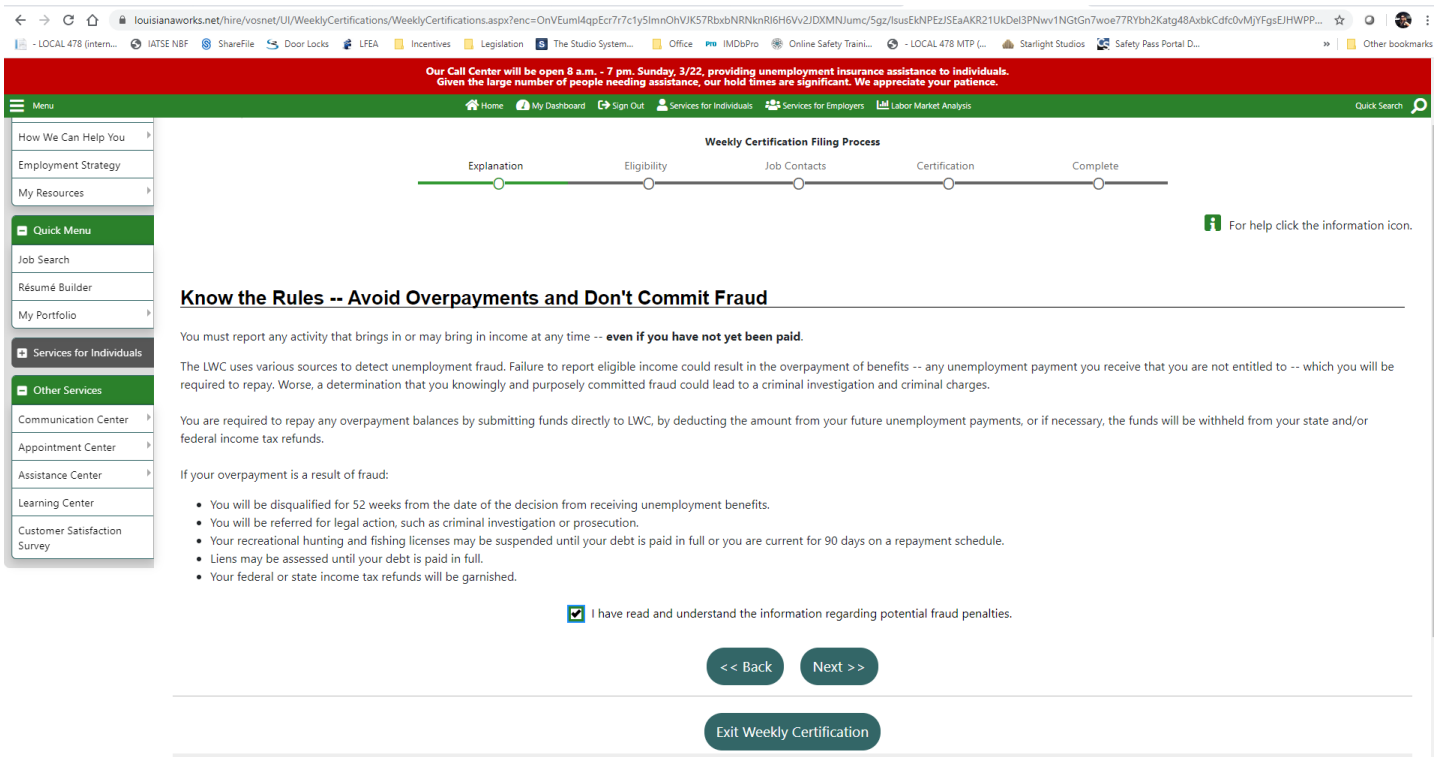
louisianaworks.net/hire/vosnet/UI/WeeklyCertifications/WeeklyCertifications.aspx?enc=OnVEumI4qpEcr7r7c1y5ImnOhVJK57RbxbNRNknRI6H6Vv2JDXMNJumc/5gz/IsusEkNPEzJSEaAKR21UkDel3PNwv1NGtGn7woe77RYbh2Katg48AxbkCdfc0vMjYFgsEJHWPP...

- LOCAL 478 (intern... IATSE NBF ShareFile Door Locks LFEA Incentives Legislation The Studio System... Office IMDbPro Online Safety Traini... - LOCAL 478 MTP (... Starlight Studios Safety Pass Portal D... » Other bookmarks

Our Call Center will be open 8 a.m. - 7 pm. Sunday, 3/22, providing unemployment insurance assistance to individuals.
Given the large number of people needing assistance, our hold times are significant. We appreciate your patience.

Menu

Home My Dashboard Sign Out Services for Individuals Services for Employers Labor Market Analysis

Quick Search

How We Can Help You
Employment Strategy
My Resources

Quick Menu
Job Search
Résumé Builder
My Portfolio

Services for Individuals

Other Services
Communication Center
Appointment Center
Assistance Center
Learning Center
Customer Satisfaction Survey

Weekly Certification Filing Process

Explanation Eligibility Job Contacts Certification Complete

For help click the information icon.

Know the Rules -- Avoid Overpayments and Don't Commit Fraud

You must report any activity that brings in or may bring in income at any time -- even if you have not yet been paid.

The LWC uses various sources to detect unemployment fraud. Failure to report eligible income could result in the overpayment of benefits -- any unemployment payment you receive that you are not entitled to -- which you will be required to repay. Worse, a determination that you knowingly and purposely committed fraud could lead to a criminal investigation and criminal charges.

You are required to repay any overpayment balances by submitting funds directly to LWC, by deducting the amount from your future unemployment payments, or if necessary, the funds will be withheld from your state and/or federal income tax refunds.

If your overpayment is a result of fraud:

- You will be disqualified for 52 weeks from the date of the decision from receiving unemployment benefits.
- You will be referred for legal action, such as criminal investigation or prosecution.
- Your recreational hunting and fishing licenses may be suspended until your debt is paid in full or you are current for 90 days on a repayment schedule.
- Liens may be assessed until your debt is paid in full.
- Your federal or state income tax refunds will be garnished.

I have read and understand the information regarding potential fraud penalties.

<< Back Next >>

Exit Weekly Certification